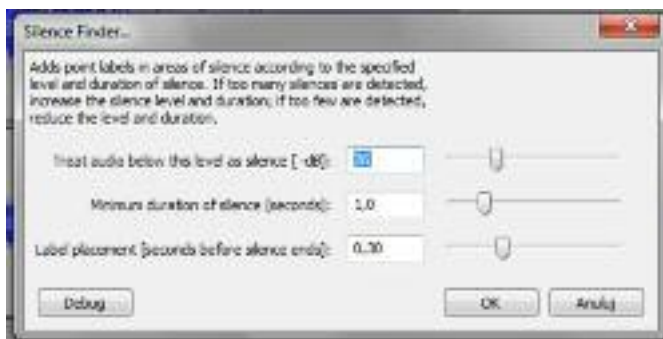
Silence Finder...

Adds point labels in areas of silence according to the specified level and duration of silence. If too many silences are detected, increase the silence level and duration; if too few are detected, reduce the level and duration.

Treat audio below this level as silence [ -dB]: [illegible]

Minimum duration of silence (seconds): 1.0

Label placement [seconds before silence ends]: 0.30

Debug

OK

Anulej